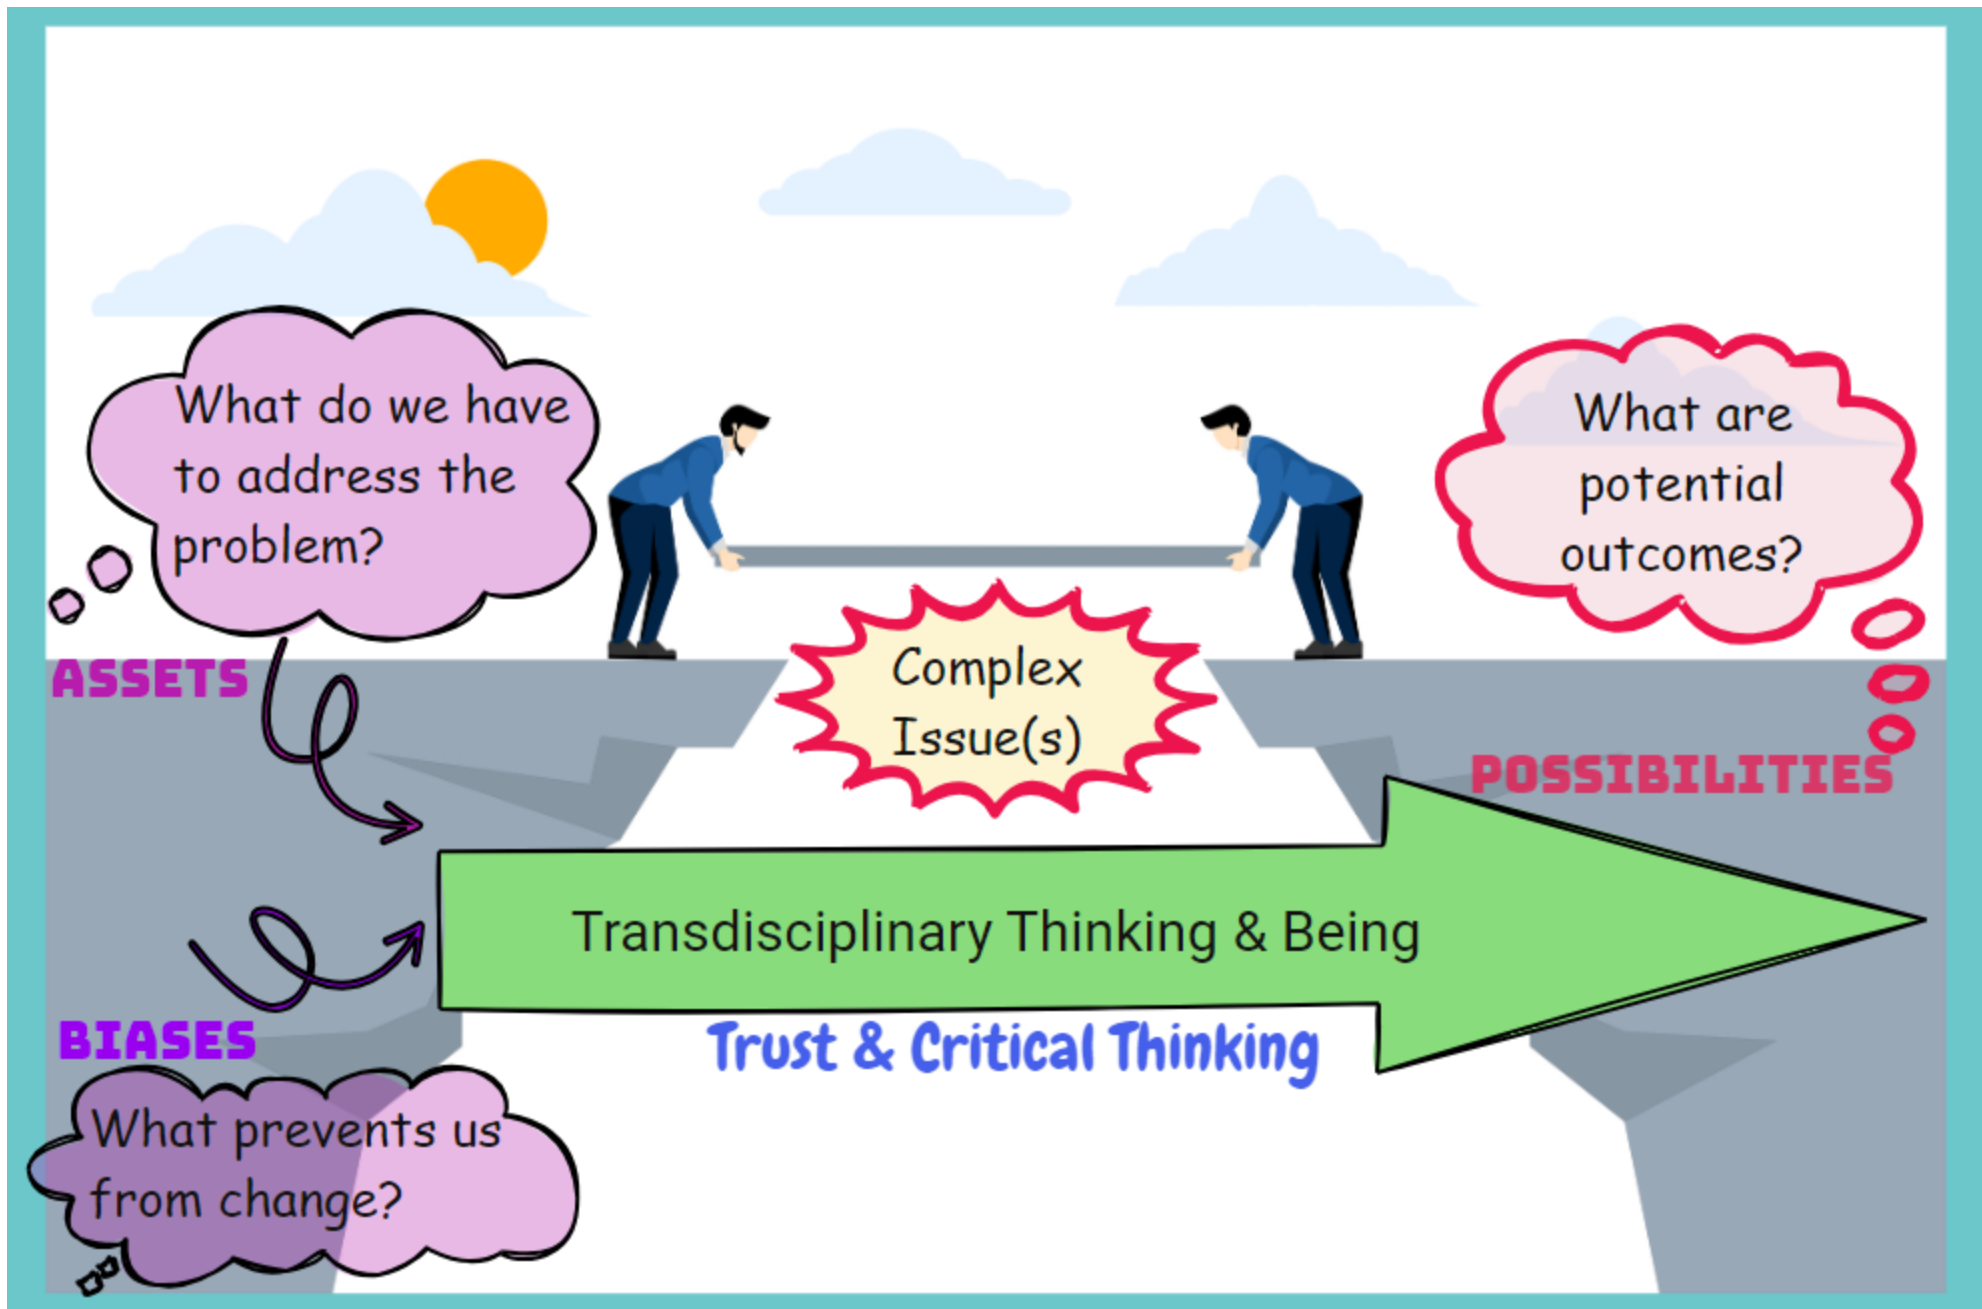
What do we have to address the problem?

ASSETS

Complex Issue(s)

What are potential outcomes?

POSSIBILITIES

Transdisciplinary Thinking & Being

Trust & Critical Thinking

BIASES

What prevents us from change?